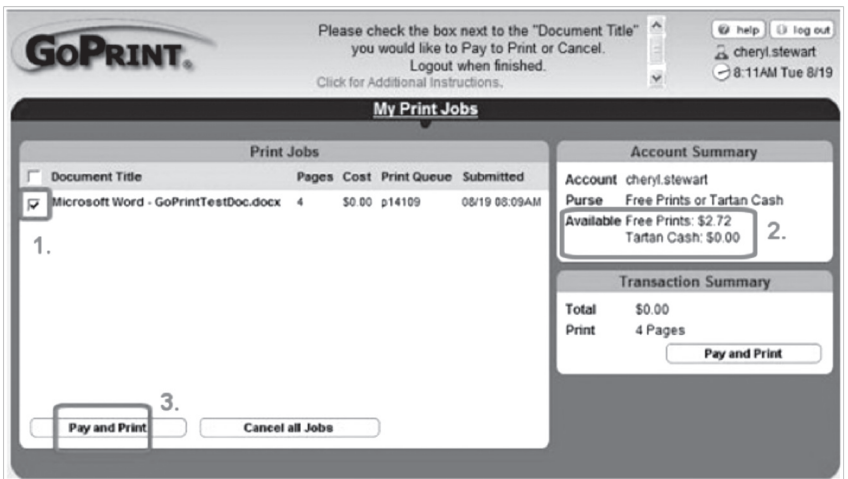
GoPrint.

Please check the box next to the "Document Title" you would like to Pay to Print or Cancel. Logout when finished.
Click for Additional Instructions.

help | log out
cheryl.stewart
8:11AM Tue 8/19

My Print Jobs

Print Jobs

| | Document Title | Pages | Cost | Print Queue | Submitted |
|---|---|---|---|---|---|
| ☑ | Microsoft Word - GoPrintTestDoc.docx | 4 | $0.00 | p14109 | 08/19 08:09AM |

1.

3.

Pay and Print | Cancel all Jobs

Account Summary

Account cheryl.stewart
Purse Free Prints or Tartan Cash
Available Free Prints: $2.72
Tartan Cash: $0.00

2.

Transaction Summary

Total $0.00
Print 4 Pages

Pay and Print